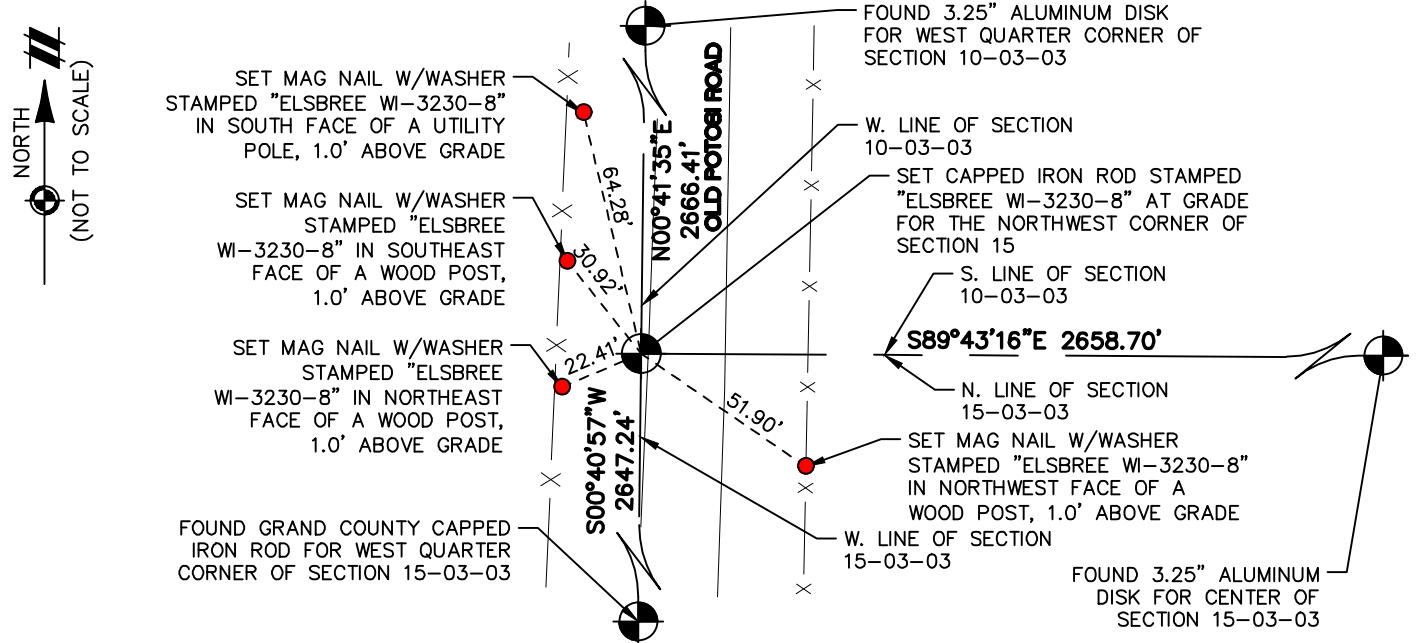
NORTH
(NOT TO SCALE)

SET MAG NAIL W/WASHER STAMPED "ELSBREE WI–3230–8" IN SOUTH FACE OF A UTILITY POLE, 1.0' ABOVE GRADE

SET MAG NAIL W/WASHER STAMPED "ELSBREE WI–3230–8" IN SOUTHEAST FACE OF A WOOD POST, 1.0' ABOVE GRADE

SET MAG NAIL W/WASHER STAMPED "ELSBREE WI–3230–8" IN NORTHEAST FACE OF A WOOD POST, 1.0' ABOVE GRADE

FOUND GRAND COUNTY CAPPED IRON ROD FOR WEST QUARTER CORNER OF SECTION 15–03–03

64.28'
30.92'
22.41'
51.90'

N00°41'35"E
2666.41'
OLD POTOSI ROAD

S00°40'57"W
2647.24'

FOUND 3.25" ALUMINUM DISK FOR WEST QUARTER CORNER OF SECTION 10–03–03

W. LINE OF SECTION 10–03–03

SET CAPPED IRON ROD STAMPED "ELSBREE WI–3230–8" AT GRADE FOR THE NORTHWEST CORNER OF SECTION 15

S. LINE OF SECTION 10–03–03

S89°43'16"E 2658.70'

N. LINE OF SECTION 15–03–03

SET MAG NAIL W/WASHER STAMPED "ELSBREE WI–3230–8" IN NORTHWEST FACE OF A WOOD POST, 1.0' ABOVE GRADE

W. LINE OF SECTION 15–03–03

FOUND 3.25" ALUMINUM DISK FOR CENTER OF SECTION 15–03–03